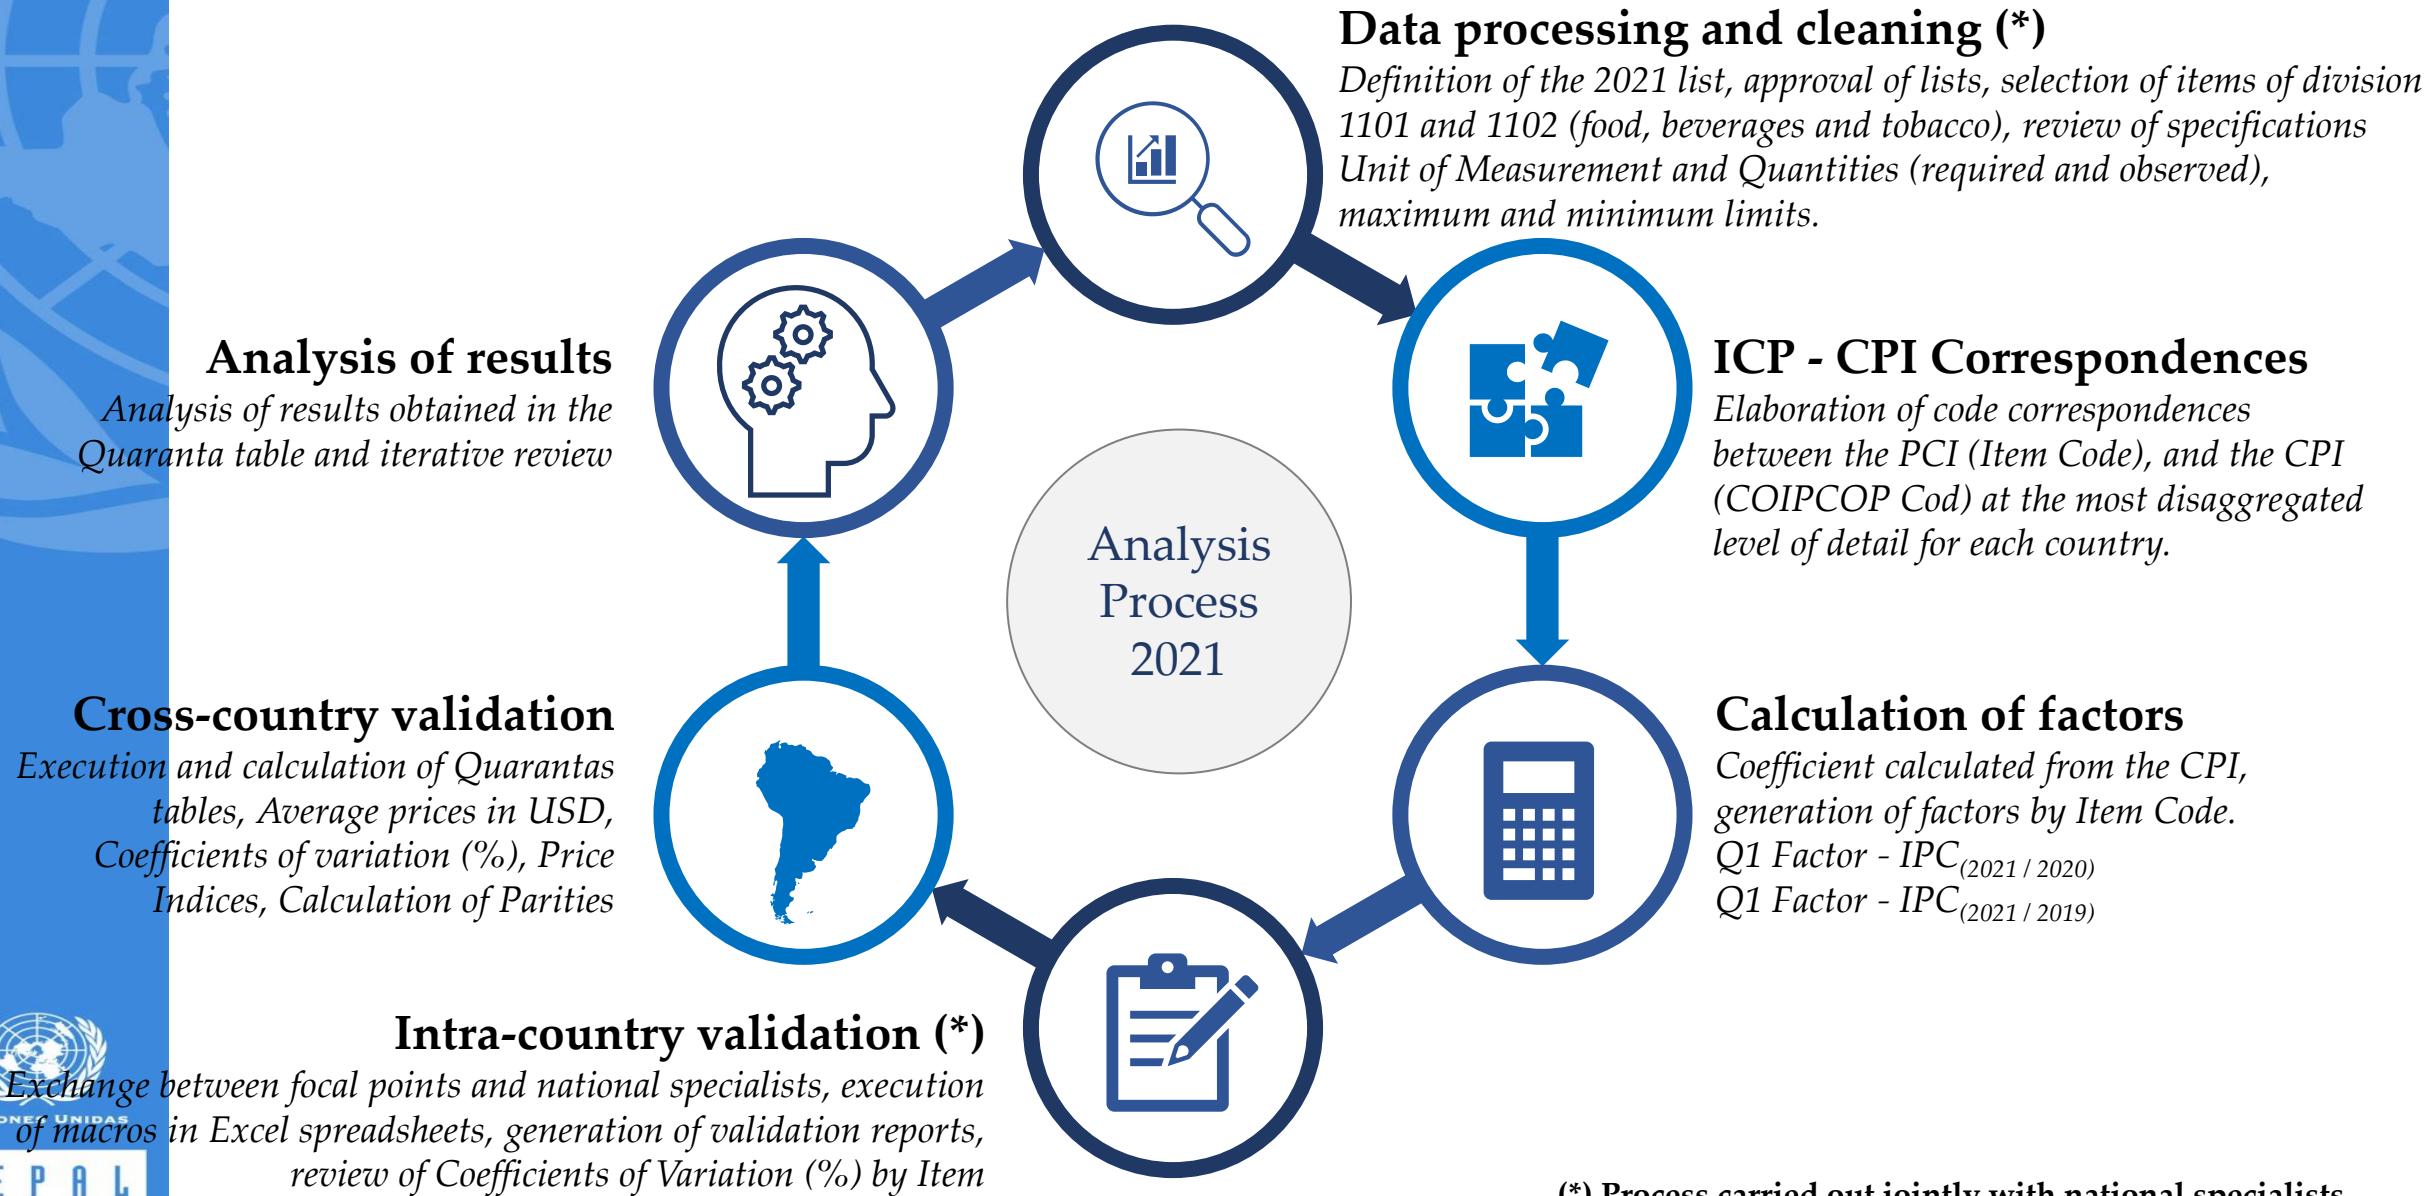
Data processing and cleaning (*)
Definition of the 2021 list, approval of lists, selection of items of division 1101 and 1102 (food, beverages and tobacco), review of specifications Unit of Measurement and Quantities (required and observed), maximum and minimum limits.

Analysis of results
Analysis of results obtained in the Quaranta table and iterative review

ICP - CPI Correspondences
Elaboration of code correspondences between the PCI (Item Code), and the CPI (COIPCOP Cod) at the most disaggregated level of detail for each country.

Analysis Process 2021

Cross-country validation
Execution and calculation of Quarantas tables, Average prices in USD, Coefficients of variation (%), Price Indices, Calculation of Parities

Calculation of factors
Coefficient calculated from the CPI, generation of factors by Item Code.
Q1 Factor - IPC$_{(2021 / 2020)}$
Q1 Factor - IPC$_{(2021 / 2019)}$

Intra-country validation (*)
Exchange between focal points and national specialists, execution of macros in Excel spreadsheets, generation of validation reports, review of Coefficients of Variation (%) by Item

(*) Process carried out jointly with national specialists

NACIONES UNIDAS
EPAL